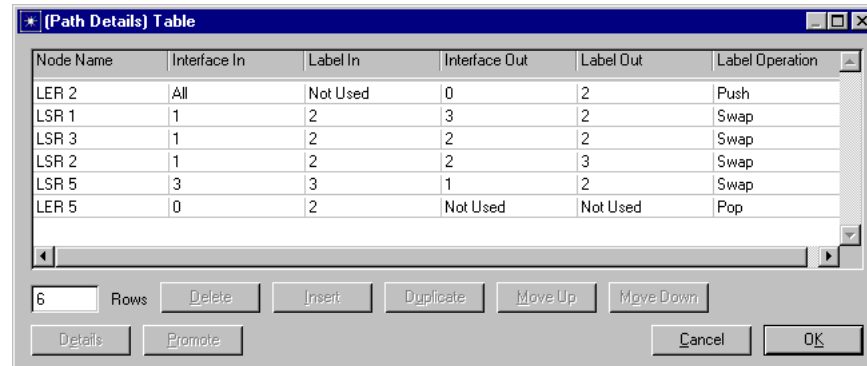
(Path Details) Table

| Node Name | Interface In | Label In | Interface Out | Label Out | Label Operation |
|---|---|---|---|---|---|
| LER 2 | All | Not Used | 0 | 2 | Push |
| LSR 1 | 1 | 2 | 3 | 2 | Swap |
| LSR 3 | 1 | 2 | 2 | 2 | Swap |
| LSR 2 | 1 | 2 | 2 | 3 | Swap |
| LSR 5 | 3 | 3 | 1 | 2 | Swap |
| LER 5 | 0 | 2 | Not Used | Not Used | Pop |

6 Rows Delete Insert Duplicate Move Up Move Down

Details Promote Cancel OK